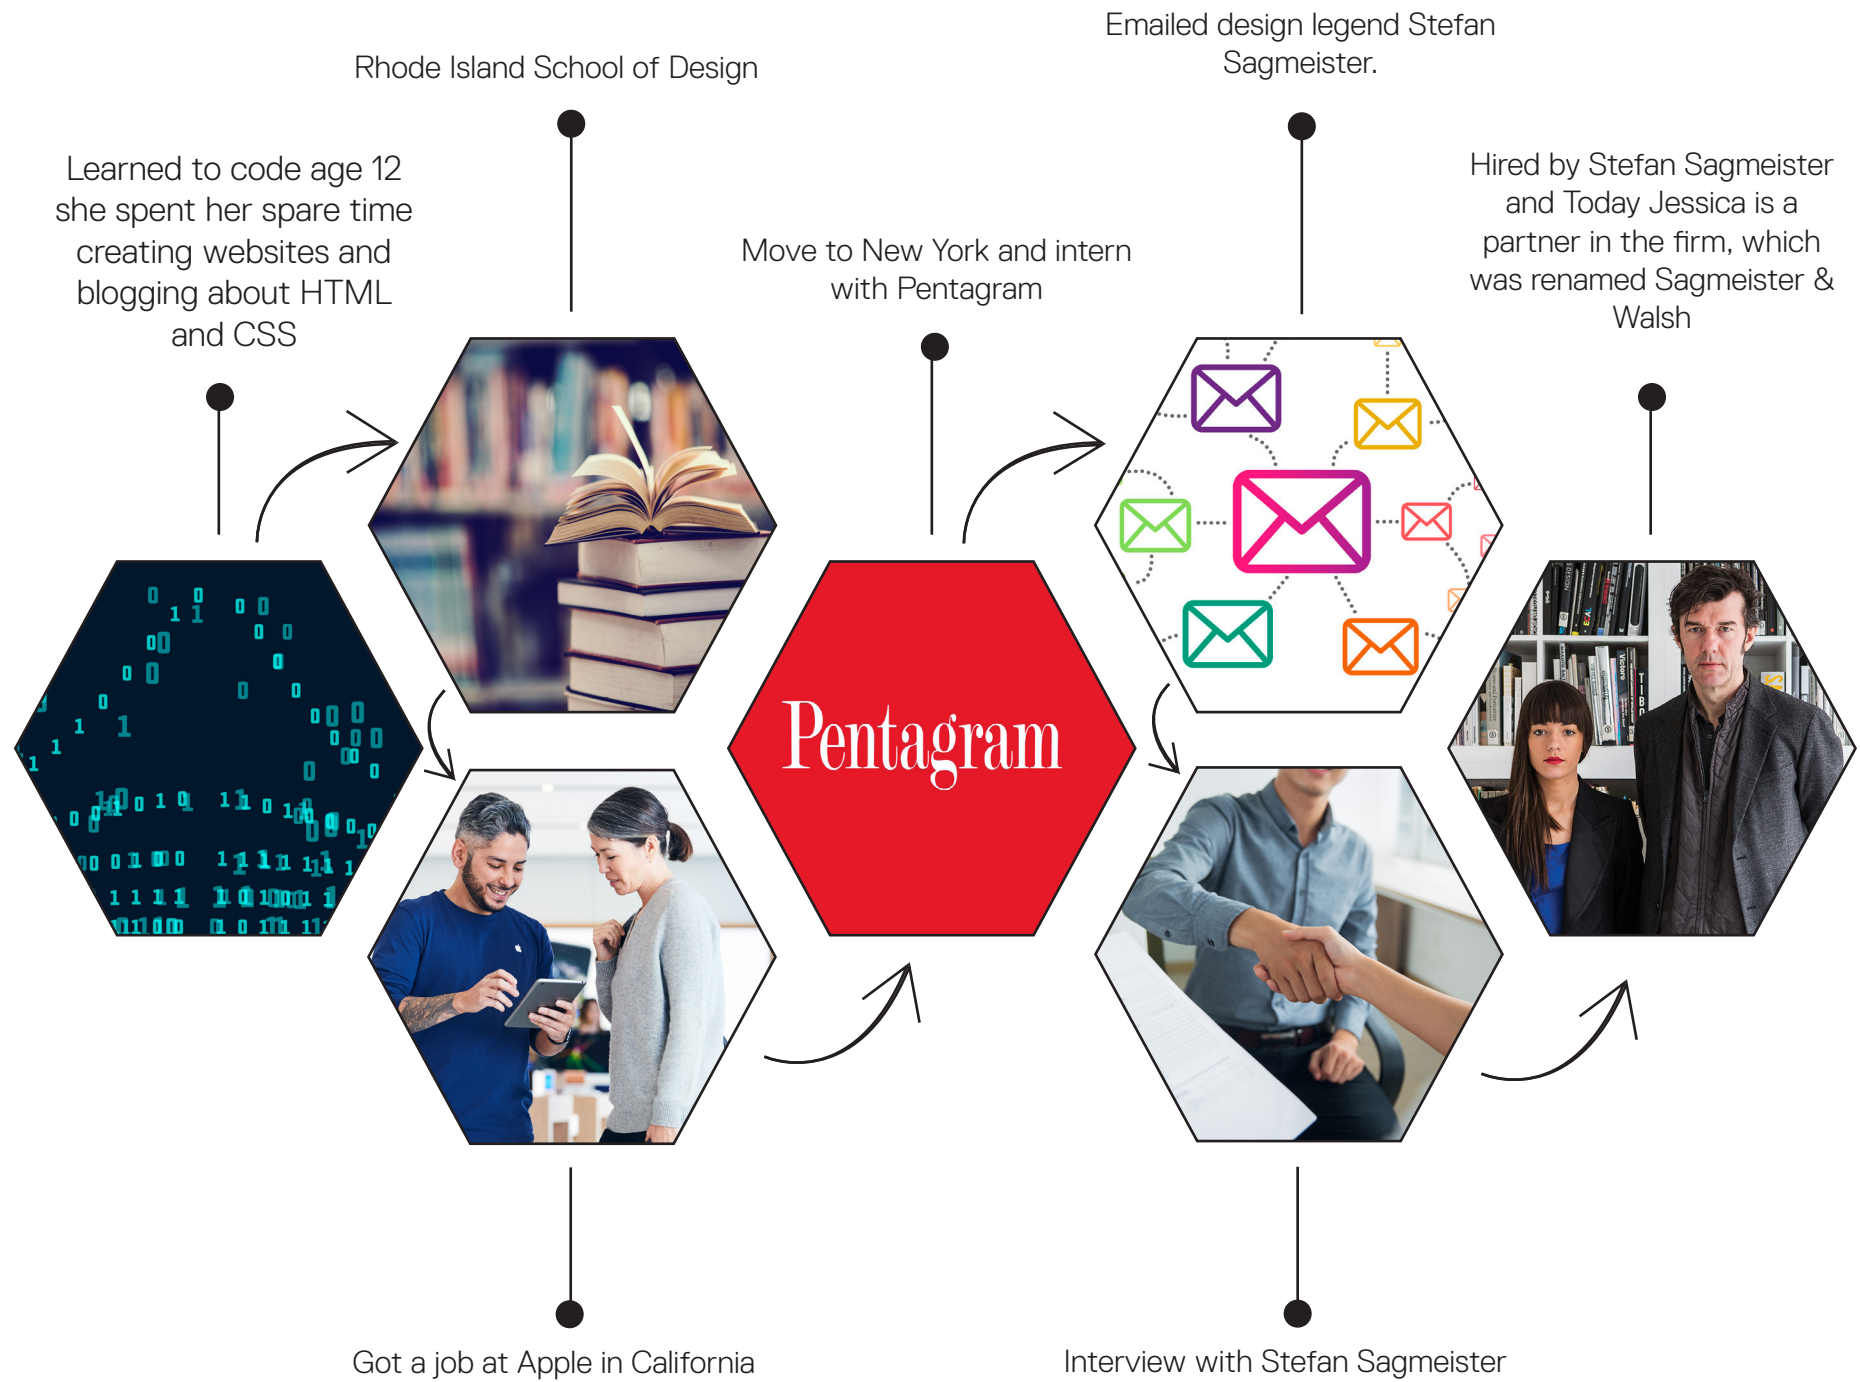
Emailed design legend Stefan Sagmeister.

Rhode Island School of Design

Learned to code age 12 she spent her spare time creating websites and blogging about HTML and CSS

Move to New York and intern with Pentagram

Hired by Stefan Sagmeister and Today Jessica is a partner in the firm, which was renamed Sagmeister & Walsh

Pentagram

Got a job at Apple in California

Interview with Stefan Sagmeister